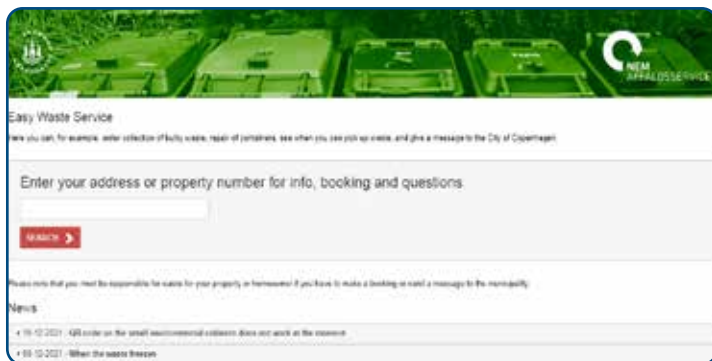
NEM AFFALDSSERVICE

Easy Waste Service

Here you can, for example, order collection of bulky waste, repair of containers, see when you can pick up waste, and give a message to the City of Copenhagen.

Enter your address or property number for info, booking and questions

SEARCH

Please note that you must be responsible for waste for your property or homeowner if you have to make a booking or send a message to the municipality.

News

• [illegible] - QR code on the small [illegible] does not work at the moment

• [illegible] - When the waste freezes